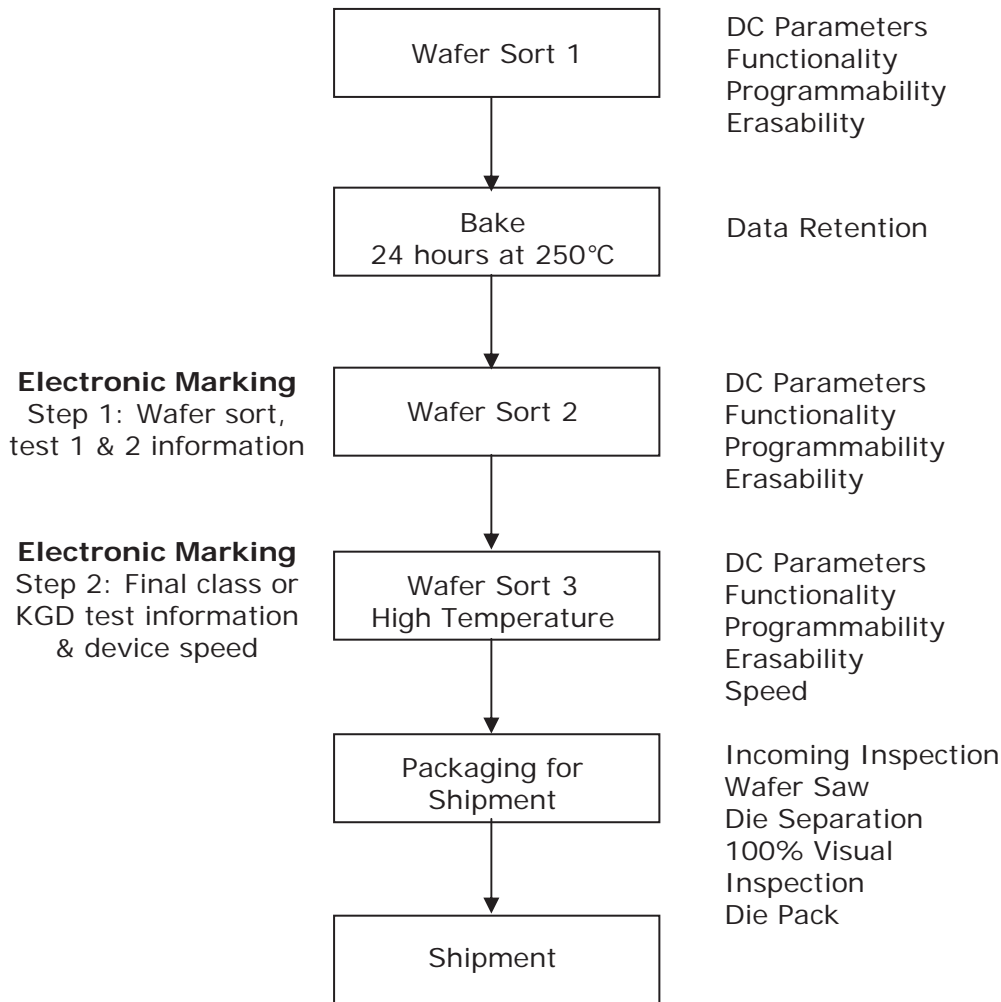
Wafer Sort 1

DC Parameters
Functionality
Programmability
Erasability

Bake
24 hours at 250°C

Data Retention

**Electronic Marking**
Step 1: Wafer sort, test 1 & 2 information

Wafer Sort 2

DC Parameters
Functionality
Programmability
Erasability

**Electronic Marking**
Step 2: Final class or KGD test information & device speed

Wafer Sort 3
High Temperature

DC Parameters
Functionality
Programmability
Erasability
Speed

Packaging for Shipment

Incoming Inspection
Wafer Saw
Die Separation
100% Visual Inspection
Die Pack

Shipment